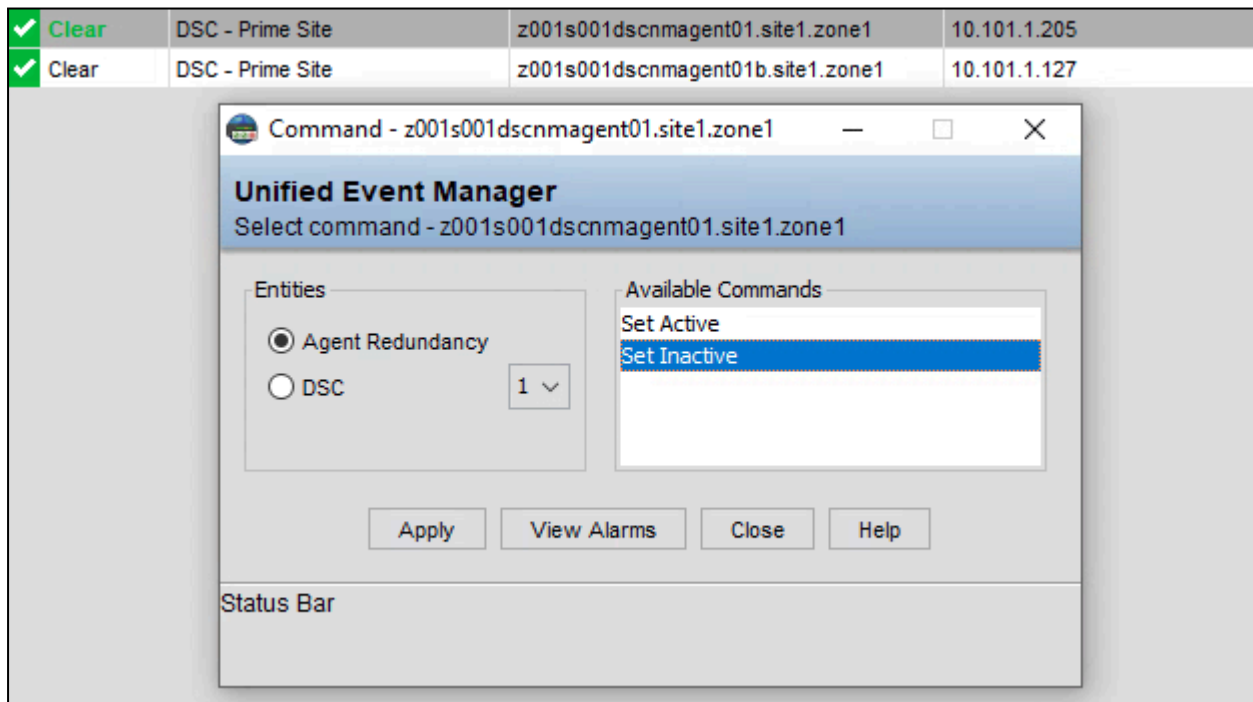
| Clear | DSC - Prime Site | z001s001dscnmagent01.site1.zone1 | 10.101.1.205 |
|---|---|---|---|
| Clear | DSC - Prime Site | z001s001dscnmagent01b.site1.zone1 | 10.101.1.127 |

Command - z001s001dscnmagent01.site1.zone1

Unified Event Manager
Select command - z001s001dscnmagent01.site1.zone1

Entities
Agent Redundancy
DSC
1

Available Commands
Set Active
Set Inactive

Apply
View Alarms
Close
Help

Status Bar